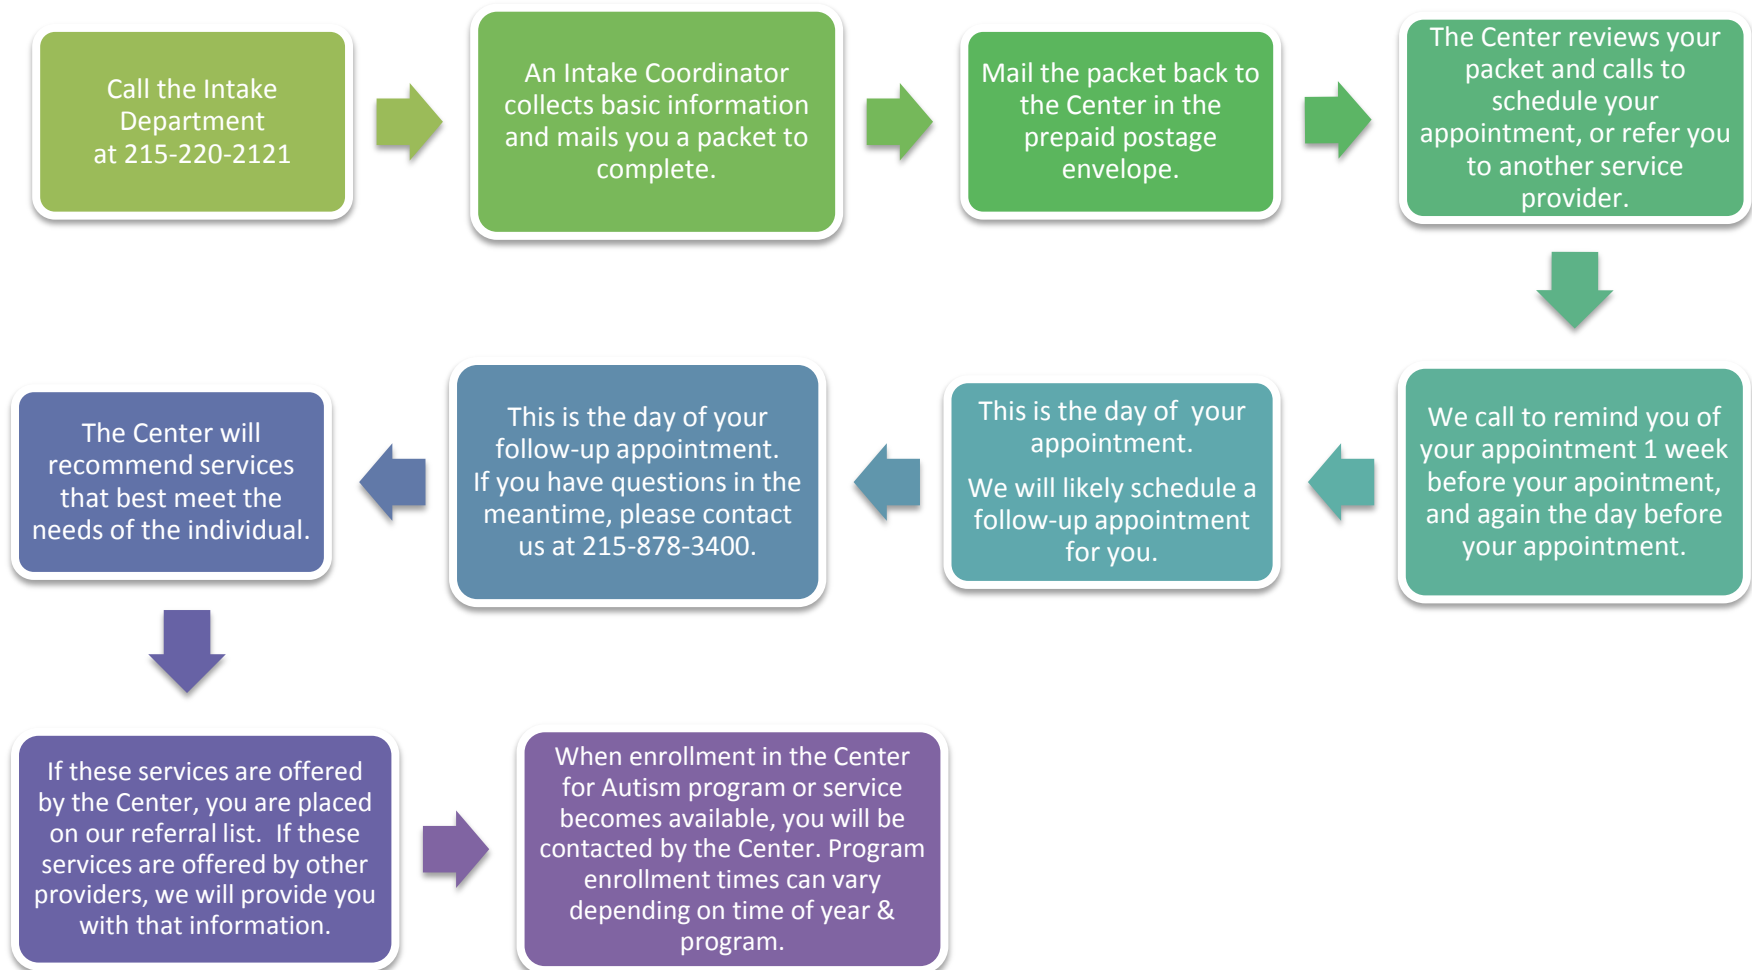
Call the Intake Department at 215-220-2121

An Intake Coordinator collects basic information and mails you a packet to complete.

Mail the packet back to the Center in the prepaid postage envelope.

The Center reviews your packet and calls to schedule your appointment, or refer you to another service provider.

We call to remind you of your appointment 1 week before your apointment, and again the day before your appointment.

This is the day of your appointment.

We will likely schedule a follow-up appointment for you.

This is the day of your follow-up appointment. If you have questions in the meantime, please contact us at 215-878-3400.

The Center will recommend services that best meet the needs of the individual.

If these services are offered by the Center, you are placed on our referral list. If these services are offered by other providers, we will provide you with that information.

When enrollment in the Center for Autism program or service becomes available, you will be contacted by the Center. Program enrollment times can vary depending on time of year & program.